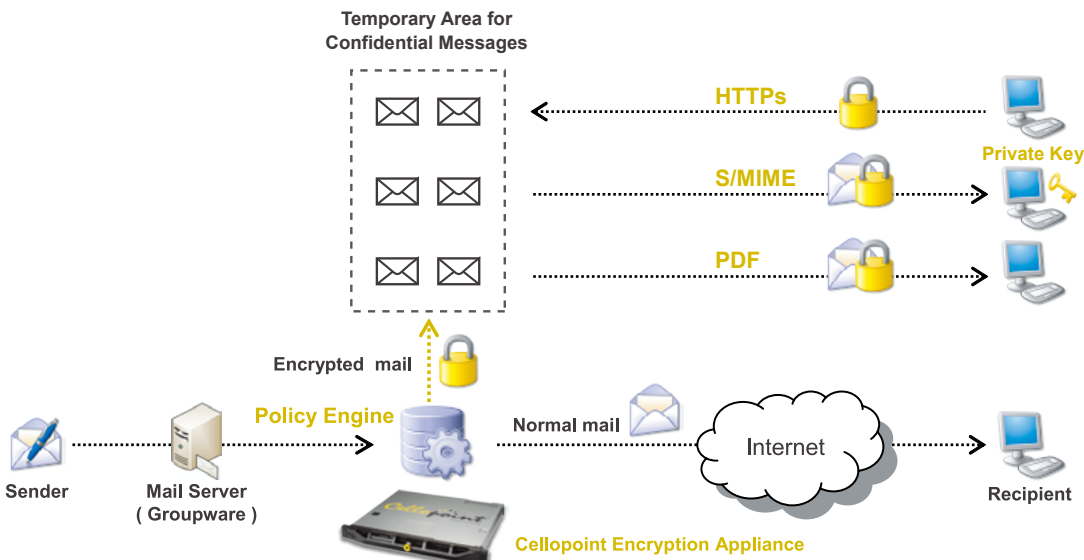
Temporary Area for Confidential Messages

HTTPs

Private Key

S/MIME

PDF

Encrypted mail

Policy Engine

Normal mail

Internet

Sender

Mail Server ( Groupware )

Recipient

Cellopoint

Cellopoint Encryption Appliance